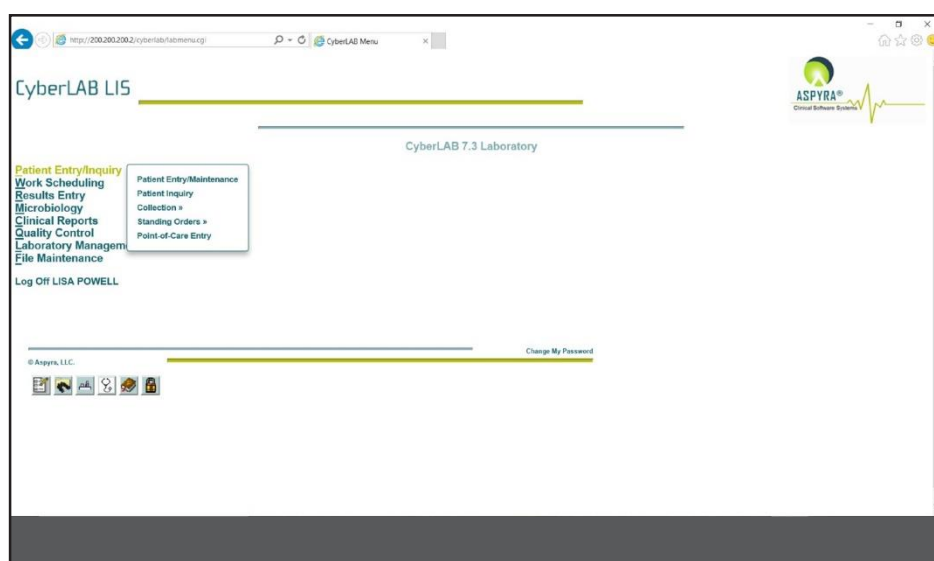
http://200.200.200.2/cyberlab/labmenu.cgi

CyberLAB Menu

CyberLAB LIS

ASPYRA®
Clinical Software Systems

CyberLAB 7.3 Laboratory

Patient Entry/Inquiry
Work Scheduling
Results Entry
Microbiology
Clinical Reports
Quality Control
Laboratory Managem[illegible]
File Maintenance

Patient Entry/Maintenance
Patient Inquiry
Collection »
Standing Orders »
Point-of-Care Entry

Log Off LISA POWELL

Change My Password

© Aspyra, LLC.